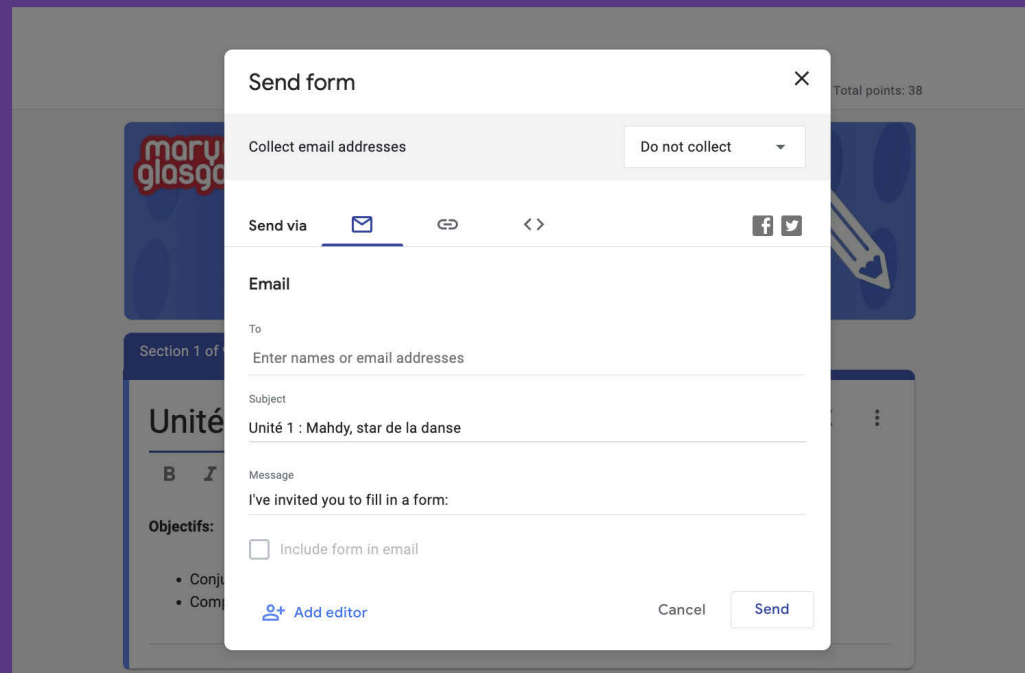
Send form

Total points: 38

Collect email addresses

Do not collect

Send via

Email

To

Enter names or email addresses

Subject

Unité 1 : Mahdy, star de la danse

Message

I've invited you to fill in a form:

Include form in email

Add editor

Cancel

Send

mary glasgo

Section 1 of

Unité

B I

Objectifs:

• Conju
• Comp